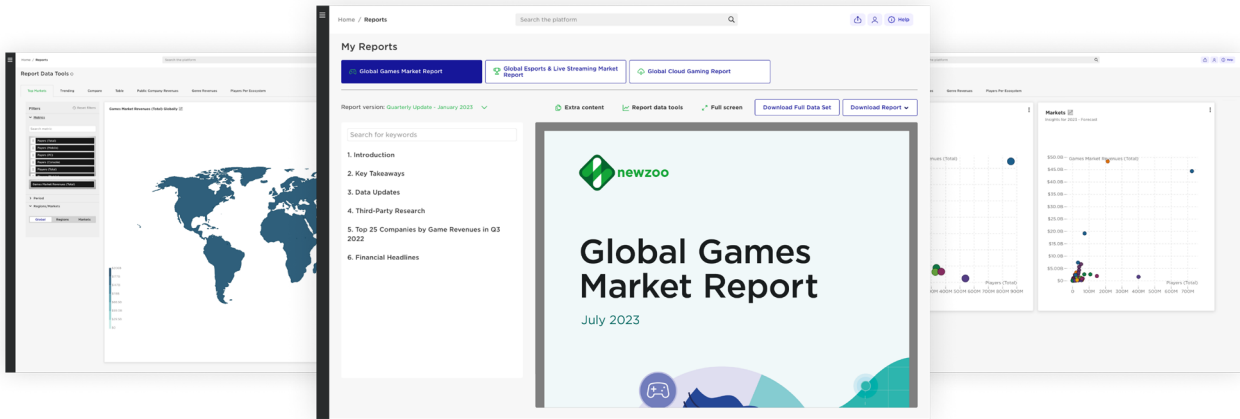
Home / Reports

Search the platform

Help

My Reports

Global Games Market Report

Global Esports & Live Streaming Market Report

Global Cloud Gaming Report

Report version: Quarterly Update - January 2023

Extra content

Report data tools

Full screen

Download Full Data Set

Download Report

Search for keywords

1. Introduction

2. Key Takeaways

3. Data Updates

4. Third-Party Research

5. Top 25 Companies by Game Revenues in Q3 2022

6. Financial Headlines

newzoo

Global Games Market Report

July 2023

Home / Reports

Report Data Tools

Top Markets

Trending

Compare

Table

Public Company Revenues

Game Revenues

Players Per Ecosystem

Filters

Metrics

Period

Regions/Markets

Games Market Revenues (Total) Globally

Markets

Insights for 2023 - Forecast

Games Market Revenues (Total)

$50.00

$45.00

$40.00

$35.00

$30.00

$25.00

$20.00

$15.00

$10.00

$5.00

$0

Players (Total)

0 100M 200M 300M 400M 500M 600M 700M

Game Revenues

Players Per Ecosystem